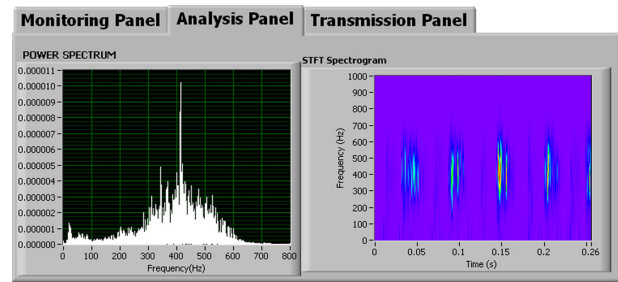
Monitoring Panel | Analysis Panel | Transmission Panel

POWER SPECTRUM

0.000011
0.000010
0.000009
0.000008
0.000007
0.000006
0.000005
0.000004
0.000003
0.000002
0.000001
0.000000

0 100 200 300 400 500 600 700 800
Frequency(Hz)

STFT Spectrogram

1000
900
800
700
600
500
400
300
200
100
0

Frequency (Hz)

0 0.05 0.1 0.15 0.2 0.26
Time (s)